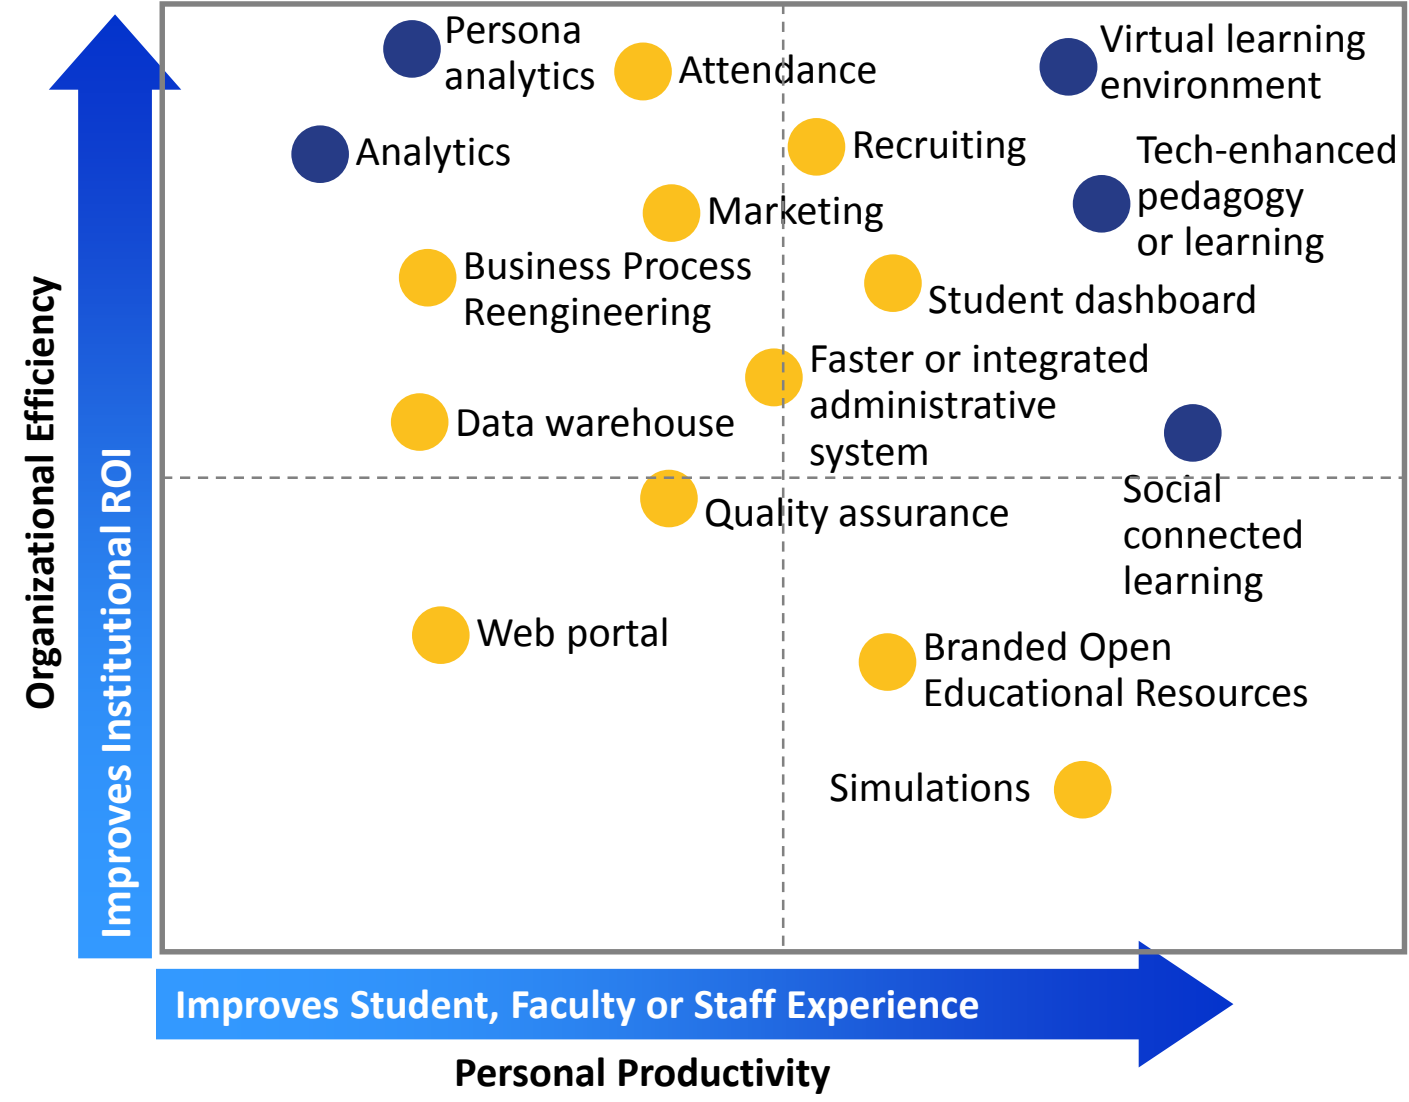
Organizational Efficiency

Improves Institutional ROI

Persona analytics

Attendance

Virtual learning environment

Analytics

Recruiting

Tech-enhanced pedagogy or learning

Marketing

Business Process Reengineering

Student dashboard

Faster or integrated administrative system

Data warehouse

Social connected learning

Quality assurance

Web portal

Branded Open Educational Resources

Simulations

Improves Student, Faculty or Staff Experience

Personal Productivity